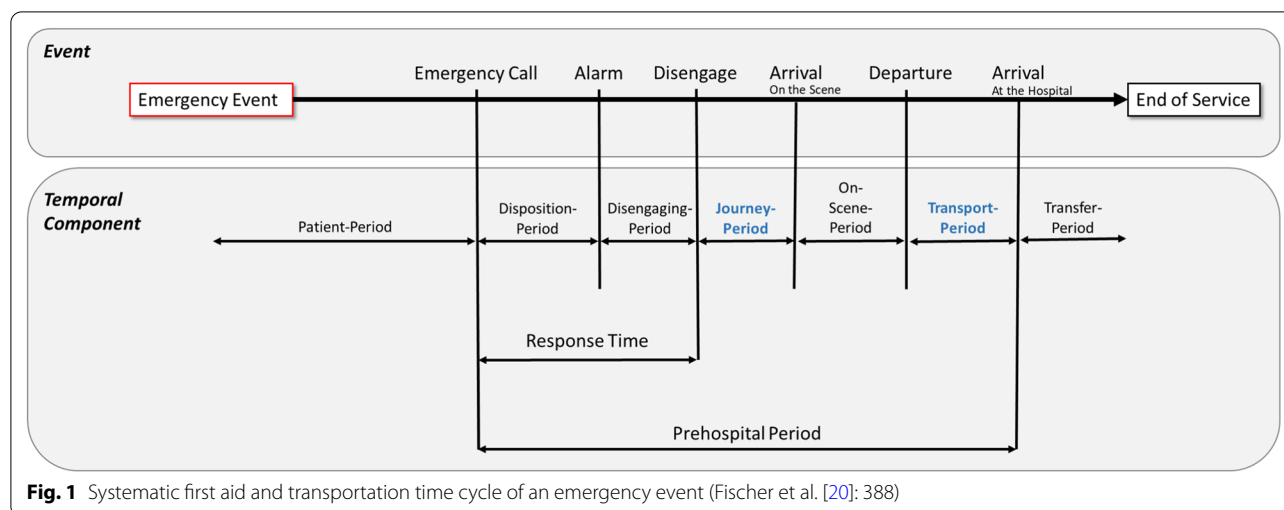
Event

Emergency Event

Emergency Call

Alarm

Disengage

Arrival
On the Scene

Departure

Arrival
At the Hospital

End of Service

Temporal Component

Patient-Period

Disposition-Period

Disengaging-Period

Journey-Period

On-Scene-Period

Transport-Period

Transfer-Period

Response Time

Prehospital Period

**Fig. 1** Systematic first aid and transportation time cycle of an emergency event (Fischer et al. [20]: 388)